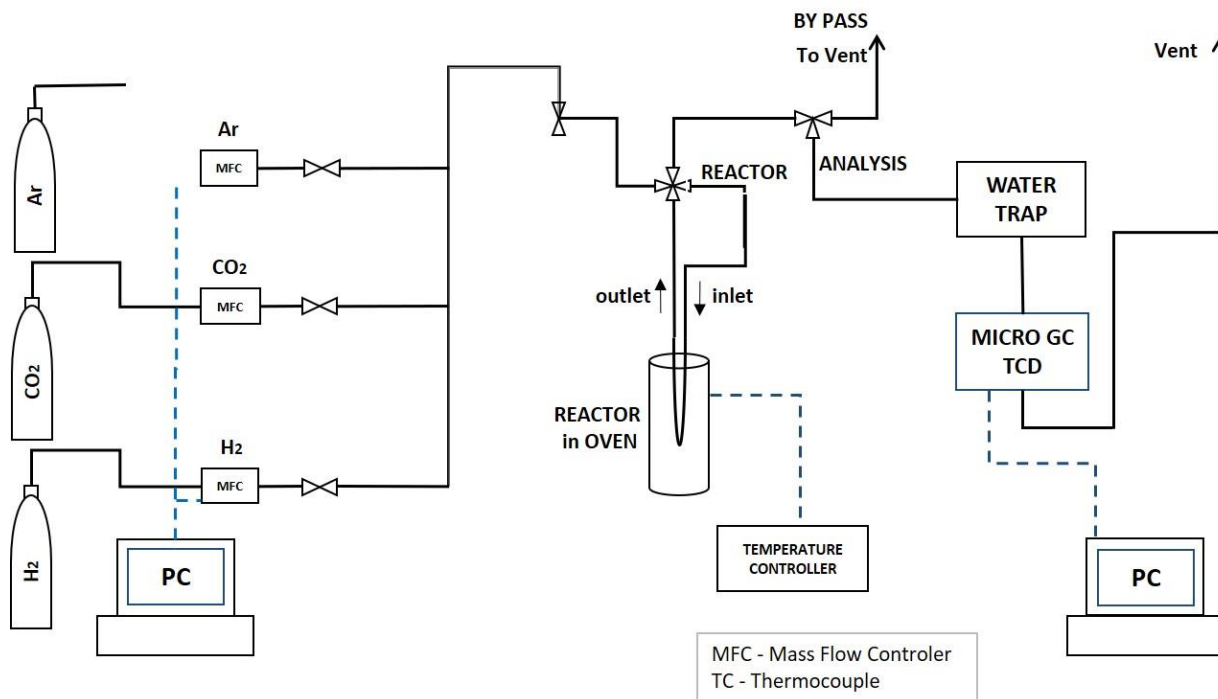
BY PASS
To Vent
Vent
Ar
MFC
Ar
CO$_2$
MFC
CO$_2$
H$_2$
MFC
H$_2$
PC
REACTOR
ANALYSIS
WATER TRAP
outlet
inlet
MICRO GC TCD
REACTOR in OVEN
TEMPERATURE CONTROLLER
PC
MFC - Mass Flow Controler
TC - Thermocouple